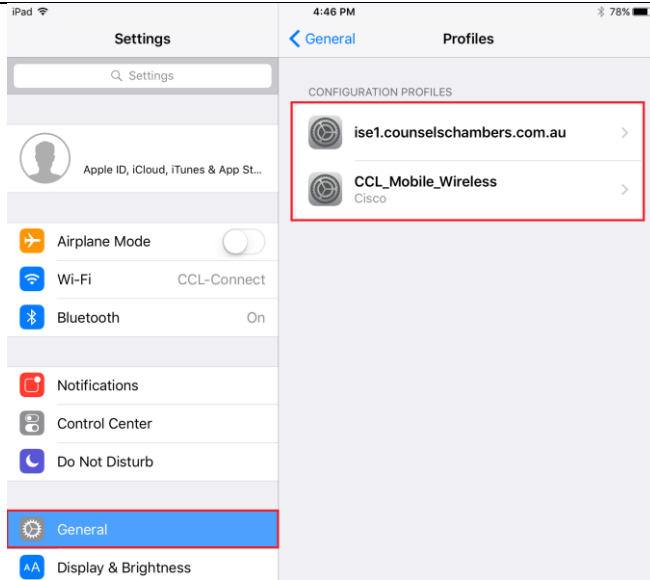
iPad
4:46 PM
78%

Settings

Settings

Apple ID, iCloud, iTunes & App St...

Airplane Mode

Wi-Fi CCL-Connect

Bluetooth On

Notifications

Control Center

Do Not Disturb

General

Display & Brightness

General
Profiles

CONFIGURATION PROFILES

ise1.counselschambers.com.au

CCL_Mobile_Wireless
Cisco